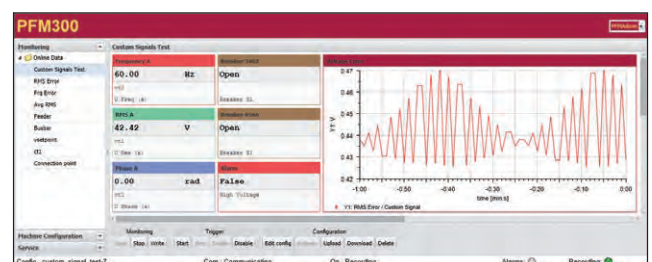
PFM300

Monitoring
Online Data
Custom Signals Test
RMS Error
Frq Error
Avg RMS
Feeder
Busbar
vastpoint
tt1
Connection point

Custom Signals Test

Frequency A
60.00 Hz
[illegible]
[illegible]

Breaker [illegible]
Open
Breaker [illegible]

RMS A
42.42 V
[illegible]

Breaker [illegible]
Open
Breaker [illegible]

Phase A
0.00 rad
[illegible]

Alarm
False
High Voltage

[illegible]
0.47
0.46
0.45
0.44
0.43
0.42
-1.00 -0.50 -0.40 -0.30 -0.20 -0.10 0.00
time [min:s]
Y1: RMS Error / Custom Signal

Machine Configuration
Service

Monitoring
Start Stop Write Start
Trigger
Disable Edit config
Configuration
Upload Download Delete

Config: custom_signal_test-7 Com: Communicating On: Recording Alarms Recording